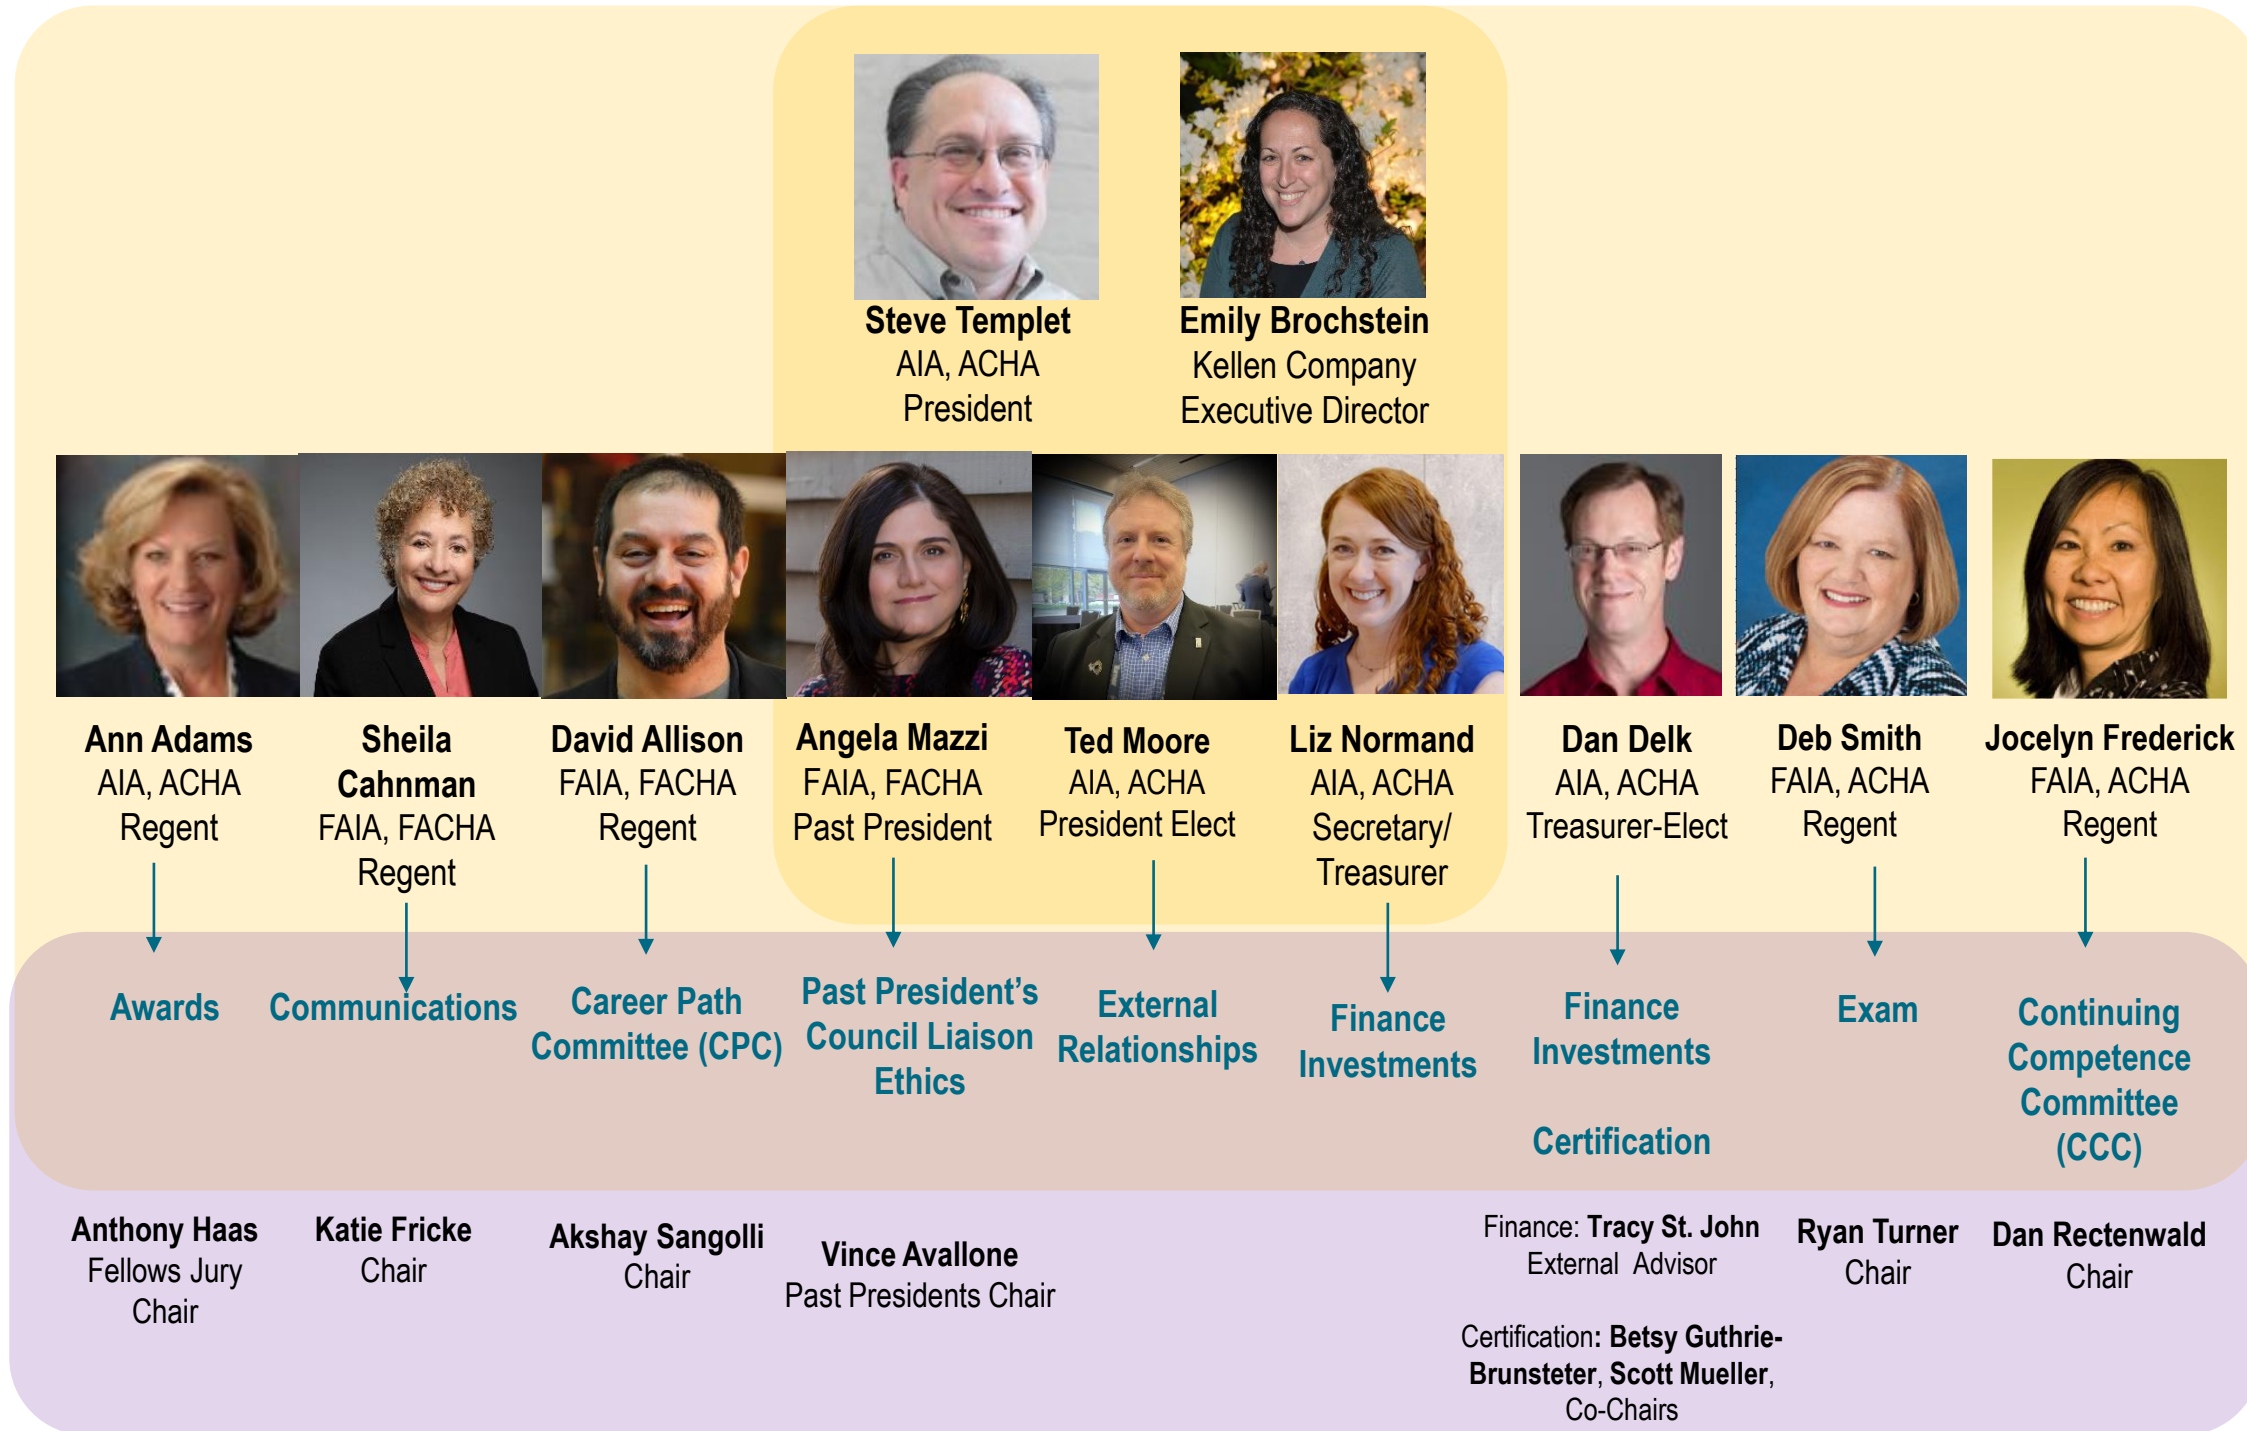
Steve Templet
AIA, ACHA
President

Emily Brochstein
Kellen Company
Executive Director

Ann Adams
AIA, ACHA
Regent

Sheila Cahnman
FAIA, FACHA
Regent

David Allison
FAIA, FACHA
Regent

Angela Mazzi
FAIA, FACHA
Past President

Ted Moore
AIA, ACHA
President Elect

Liz Normand
AIA, ACHA
Secretary/ Treasurer

Dan Delk
AIA, ACHA
Treasurer-Elect

Deb Smith
FAIA, ACHA
Regent

Jocelyn Frederick
FAIA, ACHA
Regent

Awards

Communications

Career Path Committee (CPC)

Past President's Council Liaison Ethics

External Relationships

Finance Investments

Finance Investments

Certification

Exam

Continuing Competence Committee (CCC)

Anthony Haas
Fellows Jury Chair

Katie Fricke
Chair

Akshay Sangolli
Chair

Vince Avallone
Past Presidents Chair

Finance: Tracy St. John
External Advisor

Certification: Betsy Guthrie-Brunsteter, Scott Mueller, Co-Chairs

Ryan Turner
Chair

Dan Rectenwald
Chair